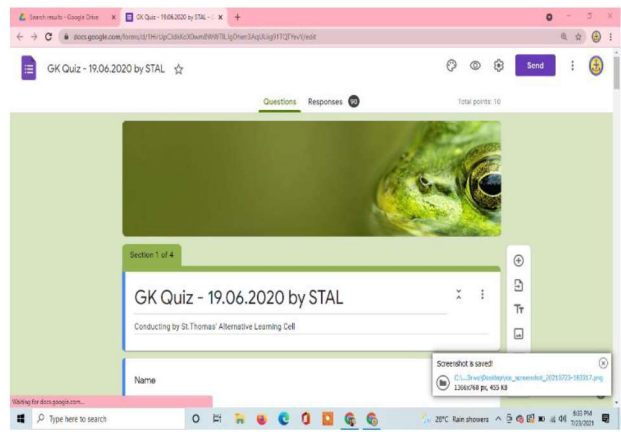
Search results - Google Drive
GK Quiz - 19.06.2020 by STAL
docs.google.com/forms/d/1Hr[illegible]/edit

GK Quiz - 19.06.2020 by STAL

Send

Questions Responses 90

Total points: 10

Section 1 of 4

GK Quiz - 19.06.2020 by STAL

Conducting by St.Thomas' Alternative Learning Cell

Name

Screenshot is saved!
C:\...\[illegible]_screenshot_20210723-183317.png
1366x768 px, 455 KB

Waiting for docs.google.com...

Type here to search

28°C Rain showers

6:33 PM
7/23/2021